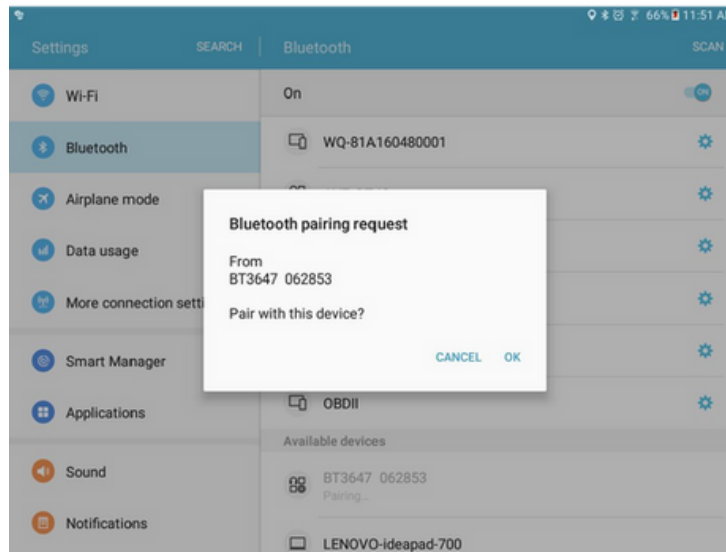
66% 11:51 A

Settings SEARCH

Wi-Fi

Bluetooth

Airplane mode

Data usage

More connection setti

Smart Manager

Applications

Sound

Notifications

Bluetooth SCAN

On ON

WQ-81A160480001

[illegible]

Bluetooth pairing request

From
BT3647 062853

Pair with this device?

CANCEL OK

OBDII

Available devices

BT3647 062853
Pairing...

LENOVO-ideapad-700